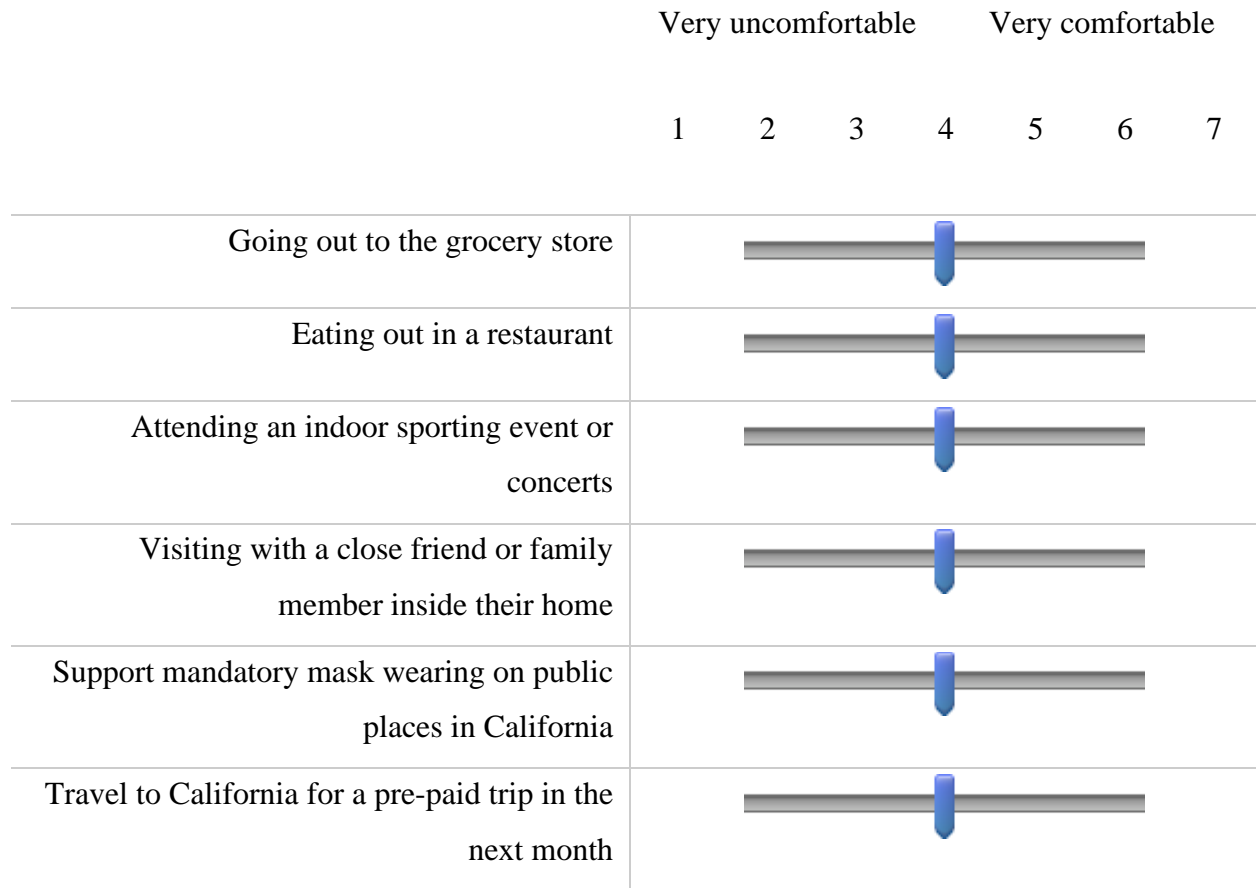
Very uncomfortable Very comfortable

1 2 3 4 5 6 7

Going out to the grocery store

Eating out in a restaurant

Attending an indoor sporting event or concerts

Visiting with a close friend or family member inside their home

Support mandatory mask wearing on public places in California

Travel to California for a pre-paid trip in the next month